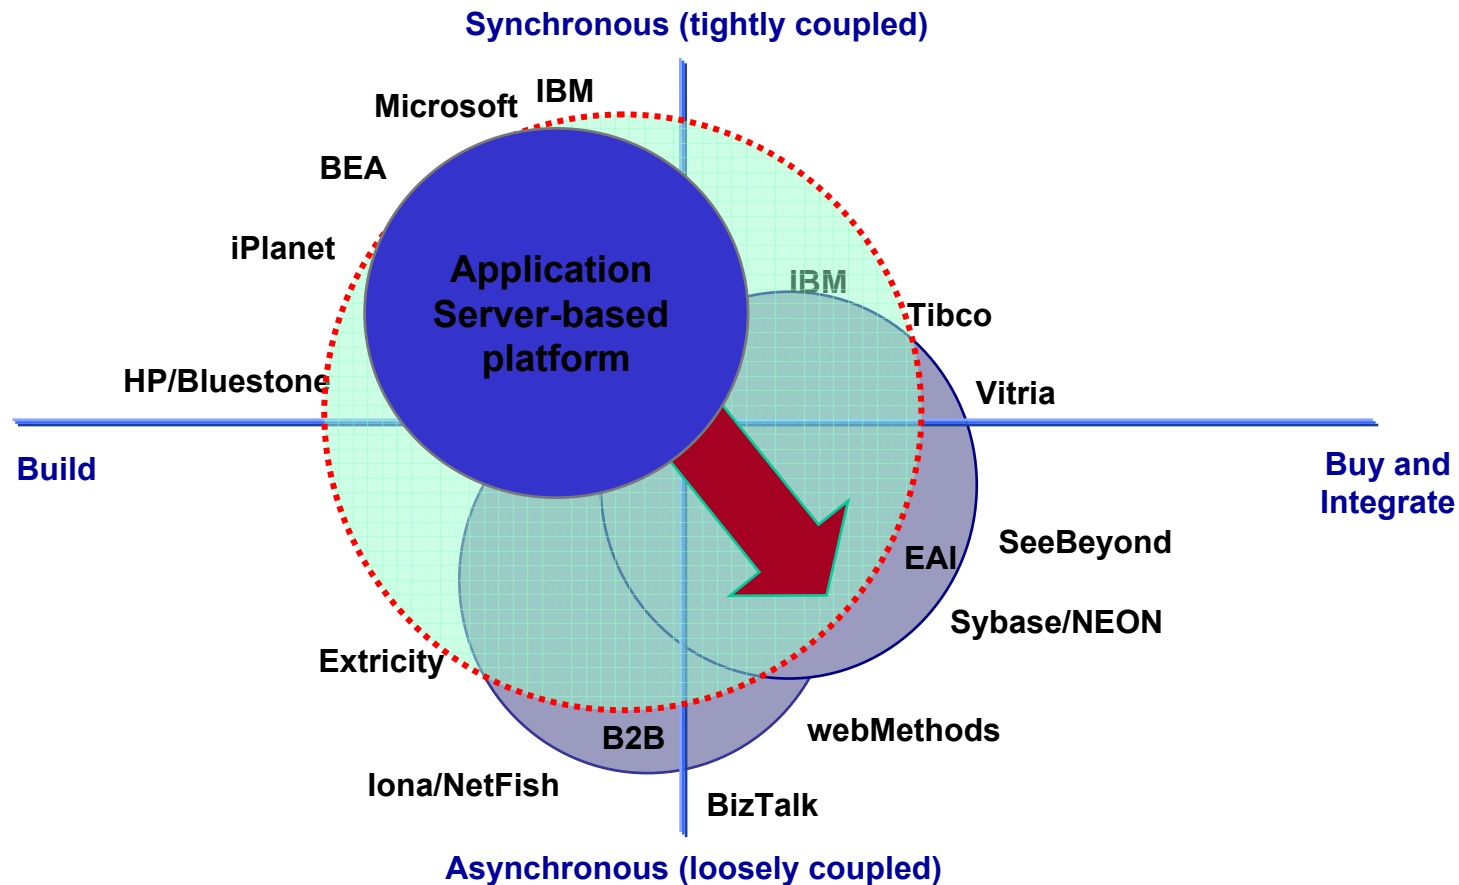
Synchronous (tightly coupled)

Microsoft
IBM
BEA
iPlanet
HP/Bluestone

Application Server-based platform

IBM
Tibco
Vitria

Build

Buy and Integrate

EAI
SeeBeyond
Sybase/NEON
Extricity
B2B
webMethods
Iona/NetFish
BizTalk

Asynchronous (loosely coupled)